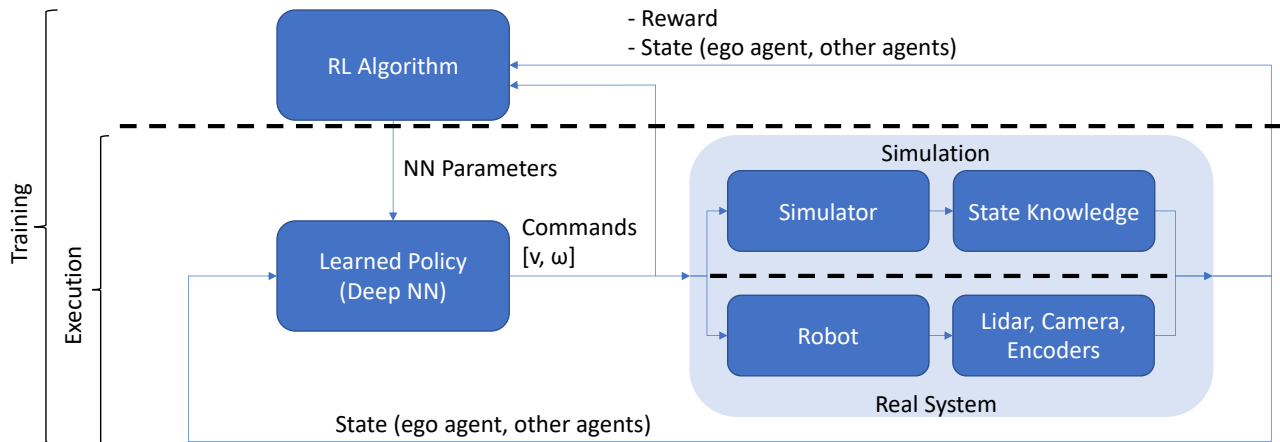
- Reward
- State (ego agent, other agents)

RL Algorithm

NN Parameters

Simulation

Simulator

State Knowledge

Commands
[v, ω]

Learned Policy
(Deep NN)

Robot

Lidar, Camera,
Encoders

Real System

State (ego agent, other agents)

Training

Execution